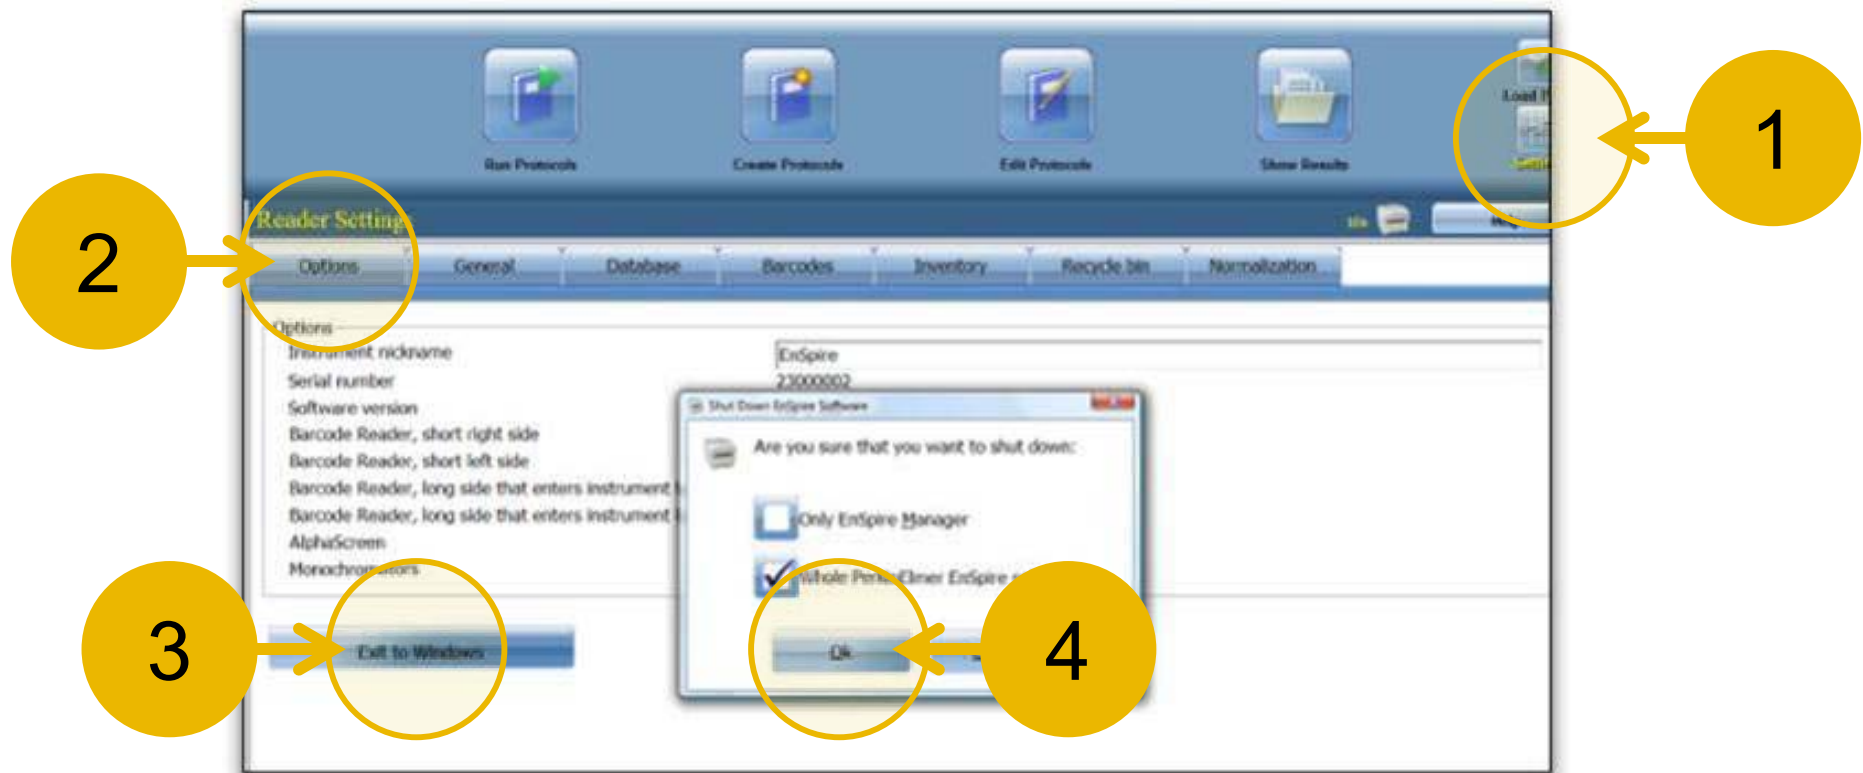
Run Protocols

Create Protocols

Edit Protocols

Show Results

Load P

Settings

1

Reader Settings

2

Options

General

Database

Barcodes

Inventory

Recycle bin

Normalization

Options

Instrument nickname

EnSpire

Serial number

23000002

Software version

Barcode Reader, short right side

Barcode Reader, short left side

Barcode Reader, long side that enters instrument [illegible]

Barcode Reader, long side that enters instrument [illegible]

AlphaScreen

Monochromators

Shut Down EnSpire Software

Are you sure that you want to shut down:

Only EnSpire Manager

Whole PerkinElmer EnSpire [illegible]

3

Exit to Windows

Ok

4